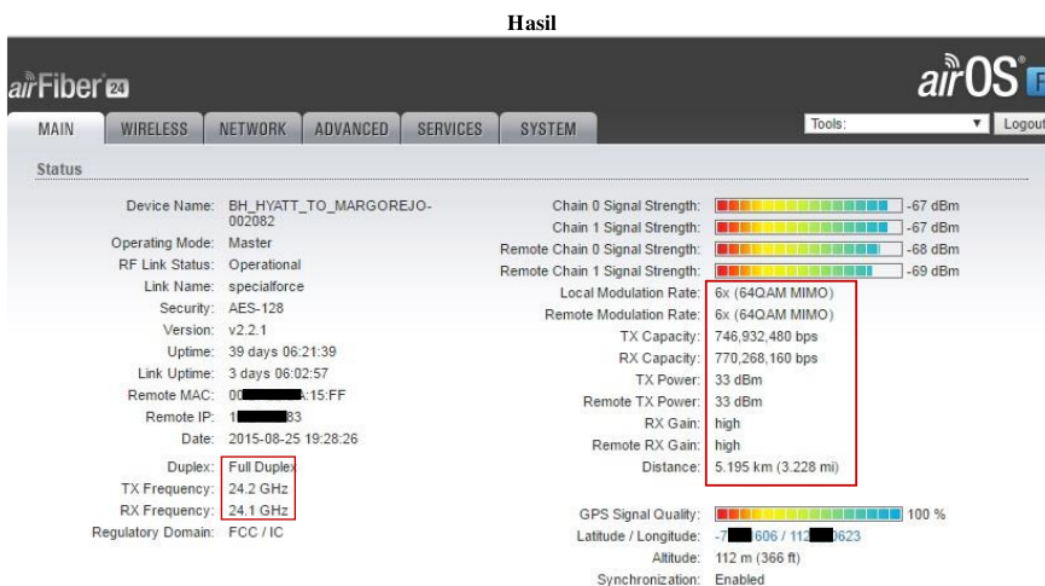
Hasil

airFiber 24

airOS F

MAIN | WIRELESS | NETWORK | ADVANCED | SERVICES | SYSTEM

Tools: ▼ Logout

Status

Device Name: BH_HYATT_TO_MARGOREJO-002082
Operating Mode: Master
RF Link Status: Operational
Link Name: specialforce
Security: AES-128
Version: v2.2.1
Uptime: 39 days 06:21:39
Link Uptime: 3 days 06:02:57
Remote MAC: 00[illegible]A:15:FF
Remote IP: 1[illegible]83
Date: 2015-08-25 19:28:26

Duplex: Full Duplex
TX Frequency: 24.2 GHz
RX Frequency: 24.1 GHz
Regulatory Domain: FCC / IC

Chain 0 Signal Strength: -67 dBm
Chain 1 Signal Strength: -67 dBm
Remote Chain 0 Signal Strength: -68 dBm
Remote Chain 1 Signal Strength: -69 dBm
Local Modulation Rate: 6x (64QAM MIMO)
Remote Modulation Rate: 6x (64QAM MIMO)
TX Capacity: 746,932,480 bps
RX Capacity: 770,268,160 bps
TX Power: 33 dBm
Remote TX Power: 33 dBm
RX Gain: high
Remote RX Gain: high
Distance: 5.195 km (3.228 mi)

GPS Signal Quality: 100 %
Latitude / Longitude: -7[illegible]606 / 112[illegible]0623
Altitude: 112 m (366 ft)
Synchronization: Enabled